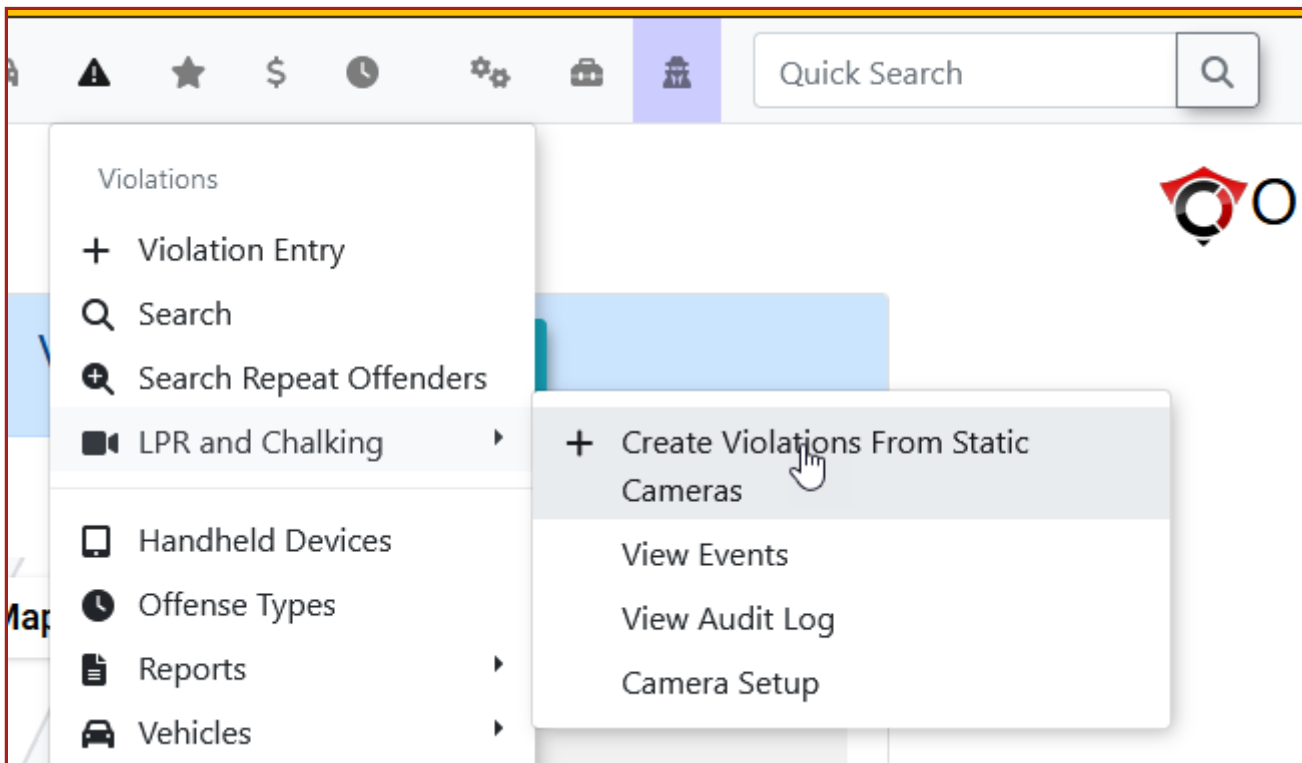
$

Quick Search

Violations

+ Violation Entry

Search

Search Repeat Offenders

LPR and Chalking

Handheld Devices

Offense Types

Reports

Vehicles

+ Create Violations From Static Cameras

View Events

View Audit Log

Camera Setup

Map

O